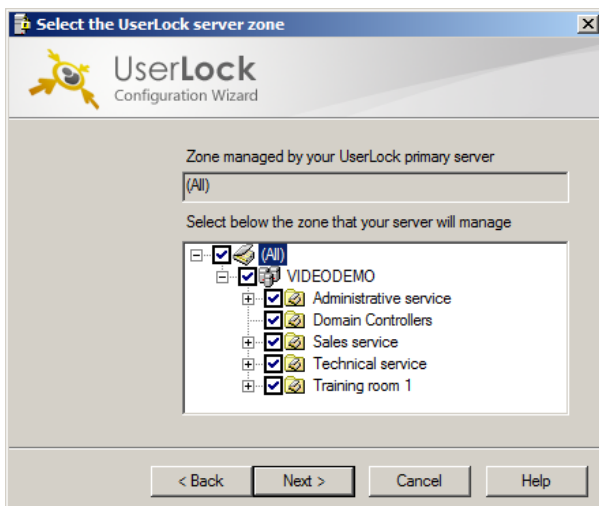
Select the UserLock server zone

UserLock
Configuration Wizard

Zone managed by your UserLock primary server

(All)

Select below the zone that your server will manage

(All)
VIDEODEMO
Administrative service
Domain Controllers
Sales service
Technical service
Training room 1

< Back
Next >
Cancel
Help